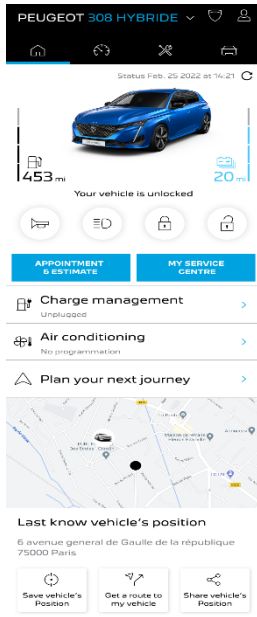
PEUGEOT 308 HYBRIDE

Status Feb. 25 2022 at 14:21

453 mi

20 mi

Your vehicle is unlocked

APPOINTMENT & ESTIMATE

MY SERVICE CENTRE

Charge management
Unplugged

Air conditioning
No programmation

Plan your next journey

Last know vehicle's position

6 avenue general de Gaulle de la république 75000 Paris

Save vehicle's Position

Get a route to my vehicle

Share vehicle's Position